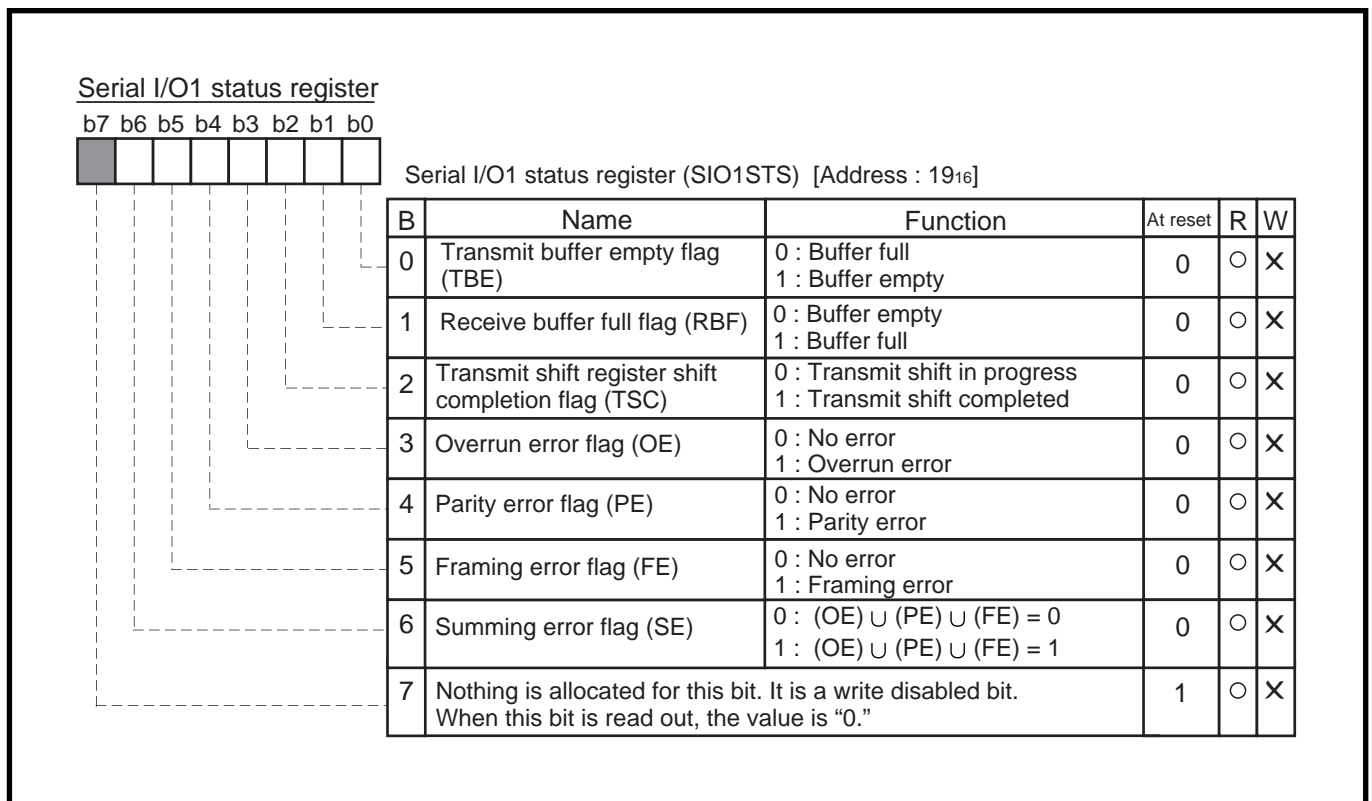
Serial I/O1 status register

b7 b6 b5 b4 b3 b2 b1 b0

Serial I/O1 status register (SIO1STS) [Address : $19_{16}$]

| B | Name | Function | At reset | R | W |
|---|---|---|---|---|---|
| 0 | Transmit buffer empty flag (TBE) | 0 : Buffer full<br>1 : Buffer empty | 0 | ○ | × |
| 1 | Receive buffer full flag (RBF) | 0 : Buffer empty<br>1 : Buffer full | 0 | ○ | × |
| 2 | Transmit shift register shift completion flag (TSC) | 0 : Transmit shift in progress<br>1 : Transmit shift completed | 0 | ○ | × |
| 3 | Overrun error flag (OE) | 0 : No error<br>1 : Overrun error | 0 | ○ | × |
| 4 | Parity error flag (PE) | 0 : No error<br>1 : Parity error | 0 | ○ | × |
| 5 | Framing error flag (FE) | 0 : No error<br>1 : Framing error | 0 | ○ | × |
| 6 | Summing error flag (SE) | 0 : $(OE) \cup (PE) \cup (FE) = 0$<br>1 : $(OE) \cup (PE) \cup (FE) = 1$ | 0 | ○ | × |
| 7 | Nothing is allocated for this bit. It is a write disabled bit. When this bit is read out, the value is “0.” | | 1 | ○ | × |